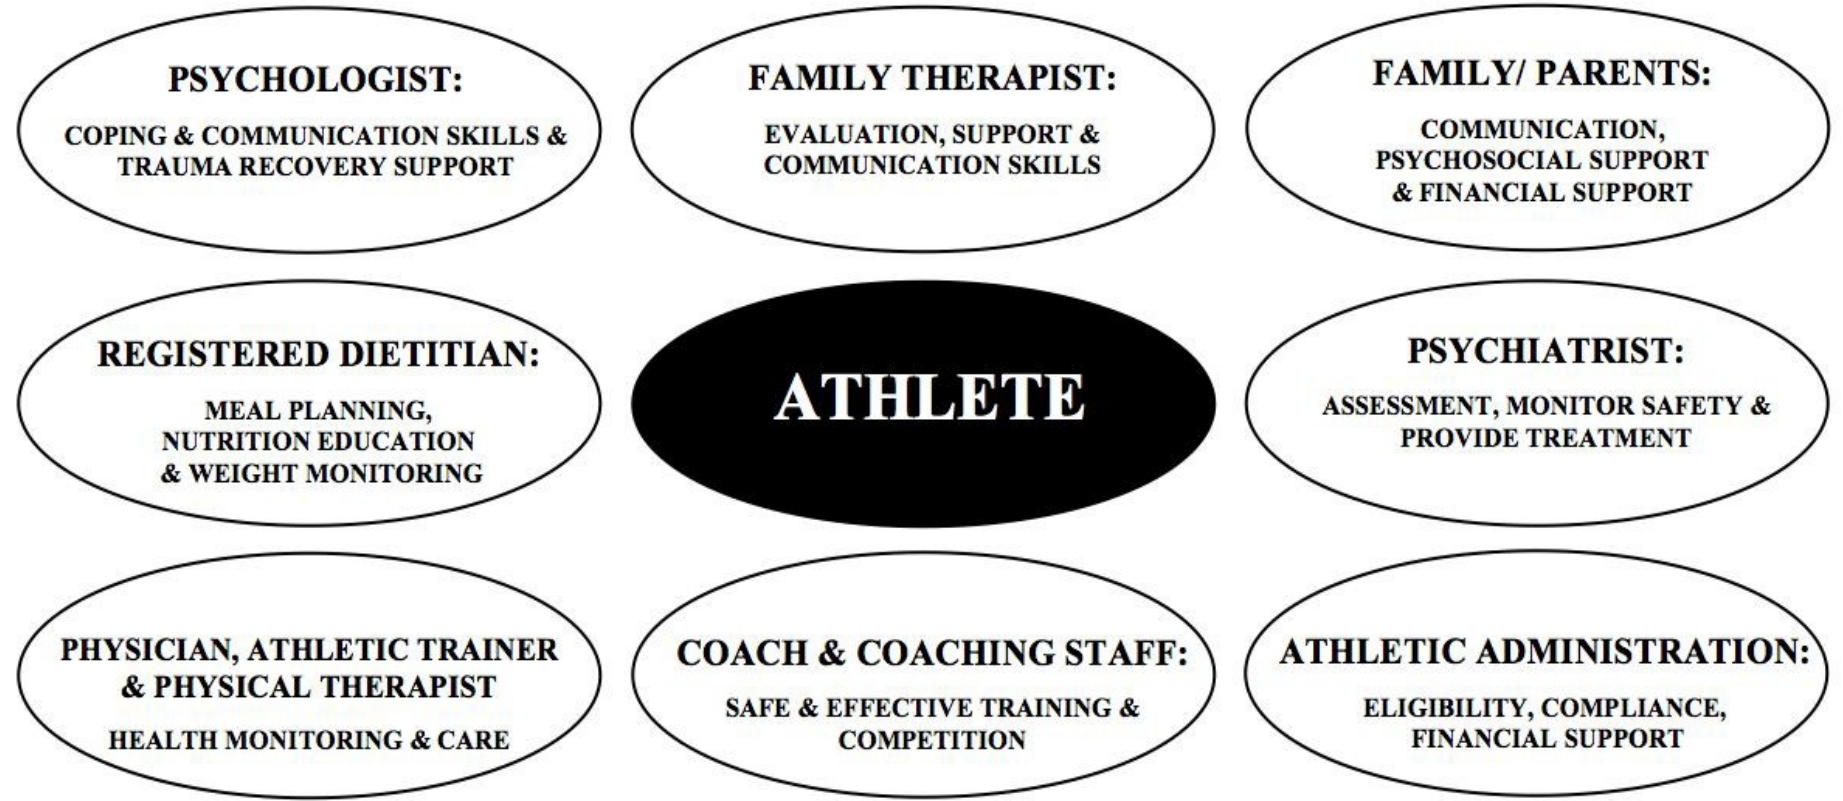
PSYCHOLOGIST:

COPING & COMMUNICATION SKILLS & TRAUMA RECOVERY SUPPORT

FAMILY THERAPIST:

EVALUATION, SUPPORT & COMMUNICATION SKILLS

FAMILY/ PARENTS:

COMMUNICATION, PSYCHOSOCIAL SUPPORT & FINANCIAL SUPPORT

REGISTERED DIETITIAN:

MEAL PLANNING, NUTRITION EDUCATION & WEIGHT MONITORING

ATHLETE

PSYCHIATRIST:

ASSESSMENT, MONITOR SAFETY & PROVIDE TREATMENT

PHYSICIAN, ATHLETIC TRAINER & PHYSICAL THERAPIST

HEALTH MONITORING & CARE

COACH & COACHING STAFF:

SAFE & EFFECTIVE TRAINING & COMPETITION

ATHLETIC ADMINISTRATION:

ELIGIBILITY, COMPLIANCE, FINANCIAL SUPPORT